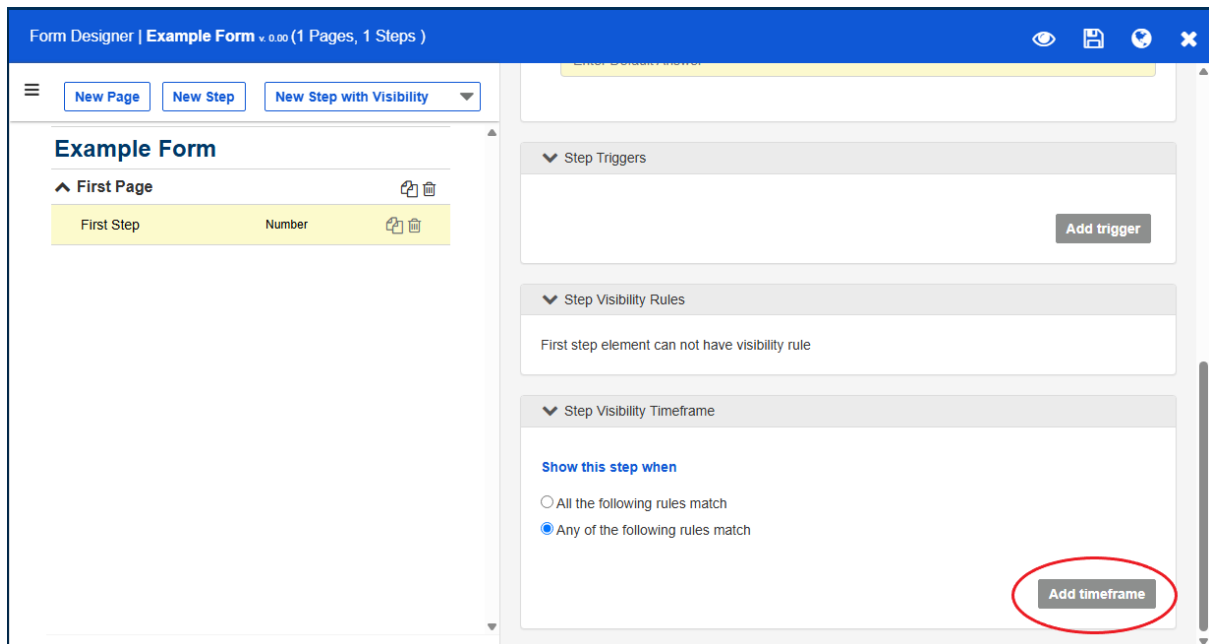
Form Designer | **Example Form** v. 0.00 (1 Pages, 1 Steps )

New Page New Step New Step with Visibility

Example Form

First Page

First Step Number

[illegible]

Step Triggers

Add trigger

Step Visibility Rules

First step element can not have visibility rule

Step Visibility Timeframe

Show this step when

All the following rules match

Any of the following rules match

Add timeframe